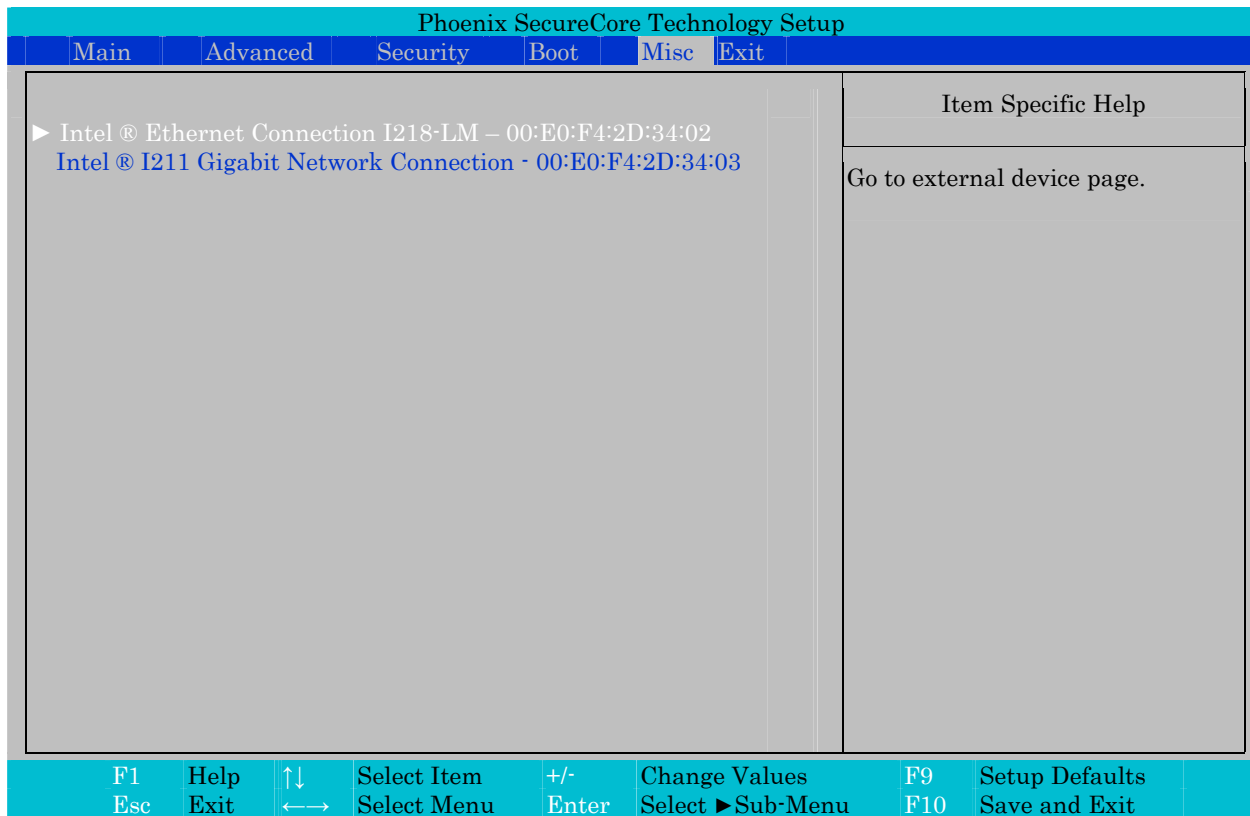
Phoenix SecureCore Technology Setup

Main Advanced Security Boot Misc Exit

► Intel ® Ethernet Connection I218-LM – 00:E0:F4:2D:34:02
Intel ® I211 Gigabit Network Connection - 00:E0:F4:2D:34:03

Item Specific Help

Go to external device page.

| F1 | Help | ↑↓ | Select Item | +/- | Change Values | F9 | Setup Defaults |
|---|---|---|---|---|---|---|---|
| Esc | Exit | ←→ | Select Menu | Enter | Select ►Sub-Menu | F10 | Save and Exit |